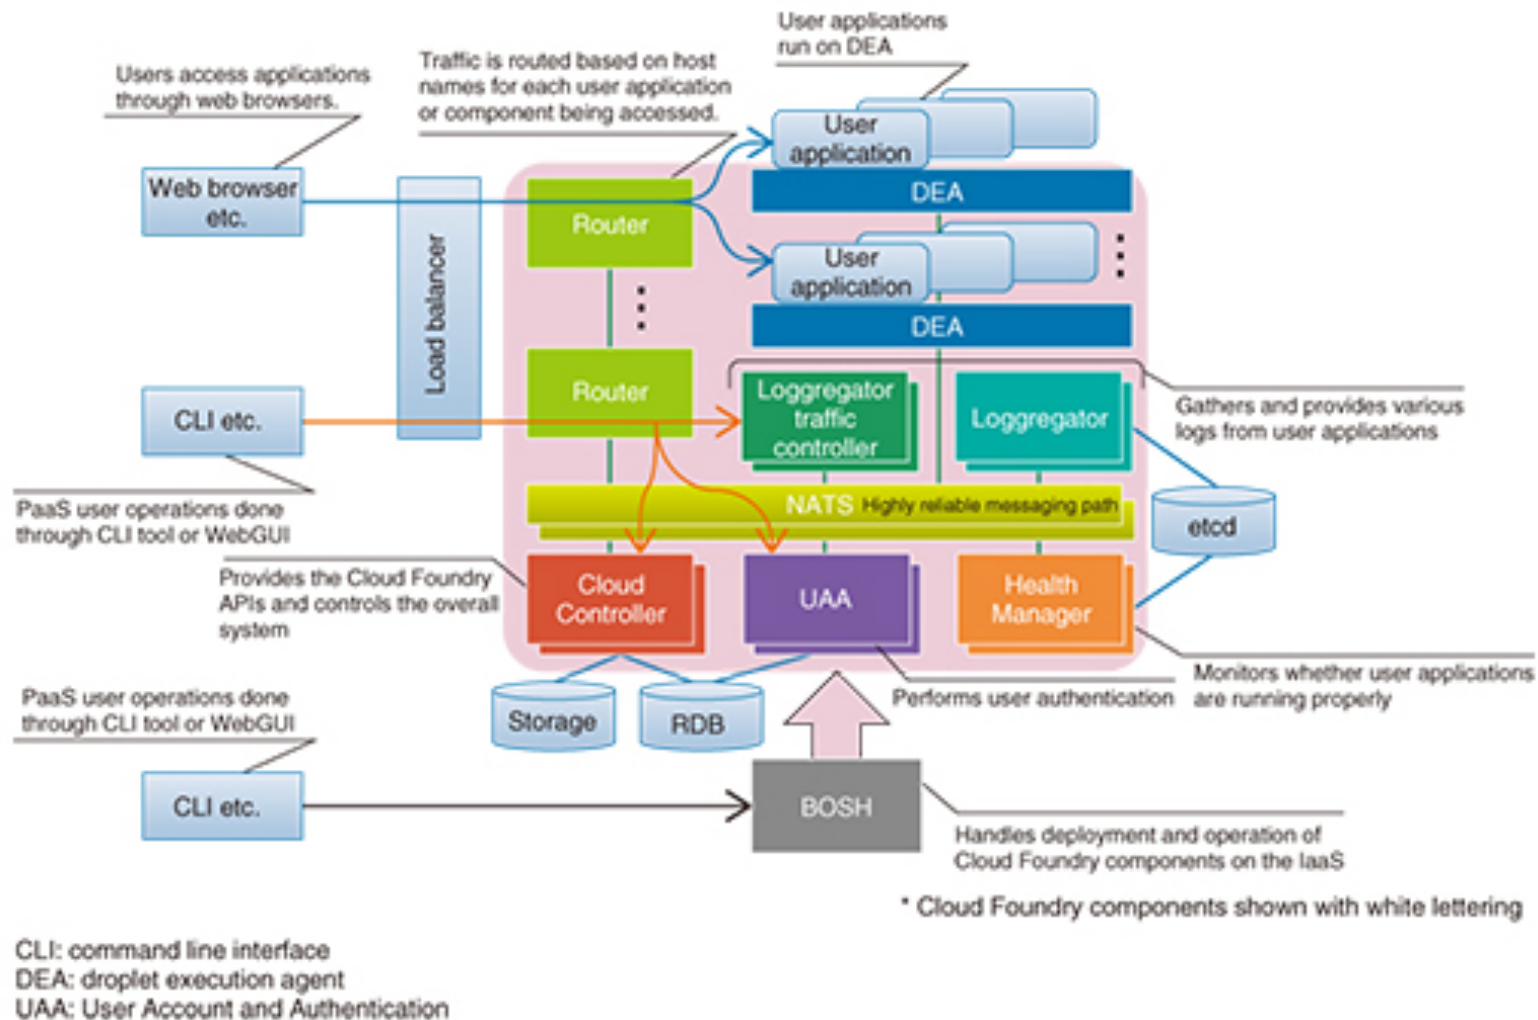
User applications run on DEA

Users access applications through web browsers.

Traffic is routed based on host names for each user application or component being accessed.

Web browser etc.

Load balancer

Router

User application

DEA

User application

DEA

Router

CLI etc.

Loggregator traffic controller

Loggregator

Gathers and provides various logs from user applications

PaaS user operations done through CLI tool or WebGUI

NATS Highly reliable messaging path

etcd

Provides the Cloud Foundry APIs and controls the overall system

Cloud Controller

UAA

Health Manager

Monitors whether user applications are running properly

PaaS user operations done through CLI tool or WebGUI

Storage

RDB

Performs user authentication

CLI etc.

BOSH

Handles deployment and operation of Cloud Foundry components on the IaaS

* Cloud Foundry components shown with white lettering

CLI: command line interface
DEA: droplet execution agent
UAA: User Account and Authentication